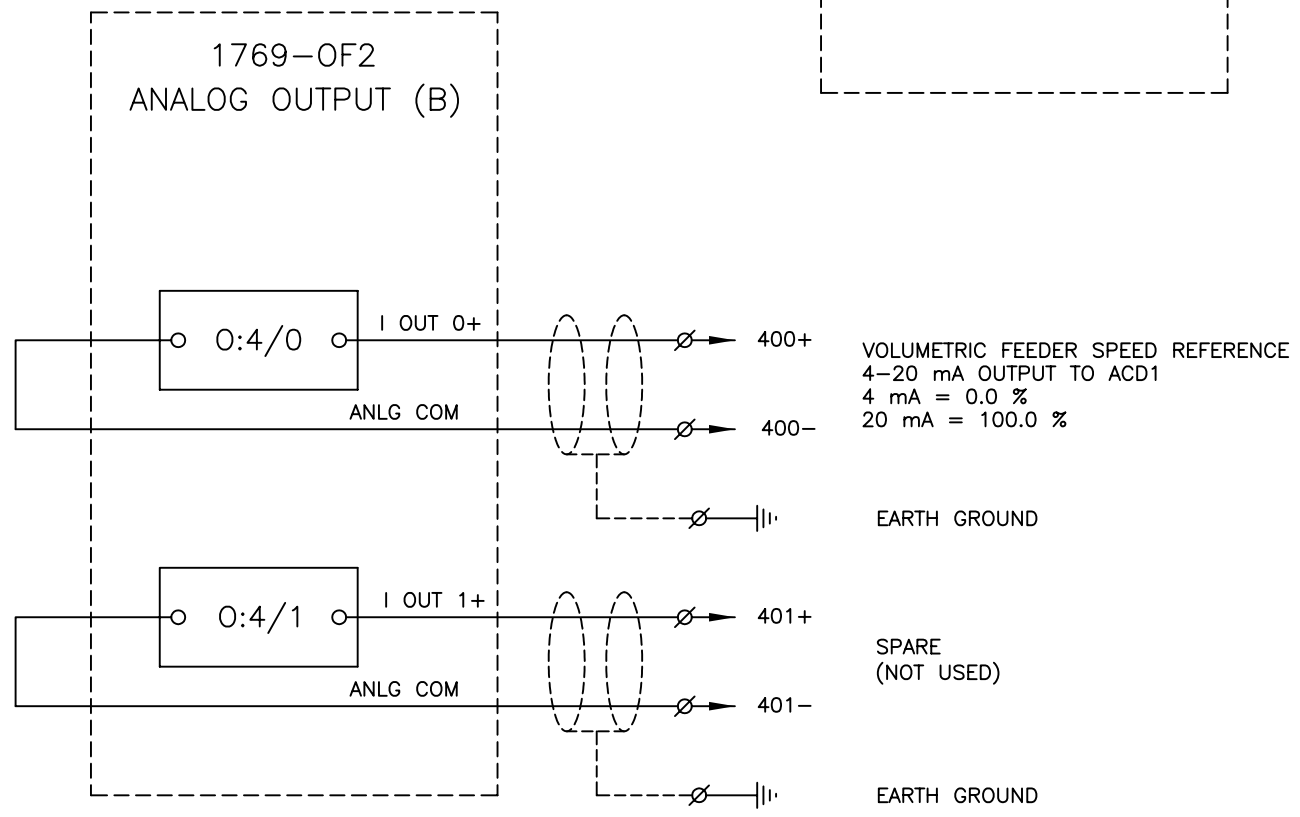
1769–OF2
ANALOG OUTPUT (B)

O:4/0

I OUT 0+

ANLG COM

400+

400–

VOLUMETRIC FEEDER SPEED REFERENCE
4–20 mA OUTPUT TO ACD1
4 mA = 0.0 %
20 mA = 100.0 %

EARTH GROUND

O:4/1

I OUT 1+

ANLG COM

401+

401–

SPARE
(NOT USED)

EARTH GROUND